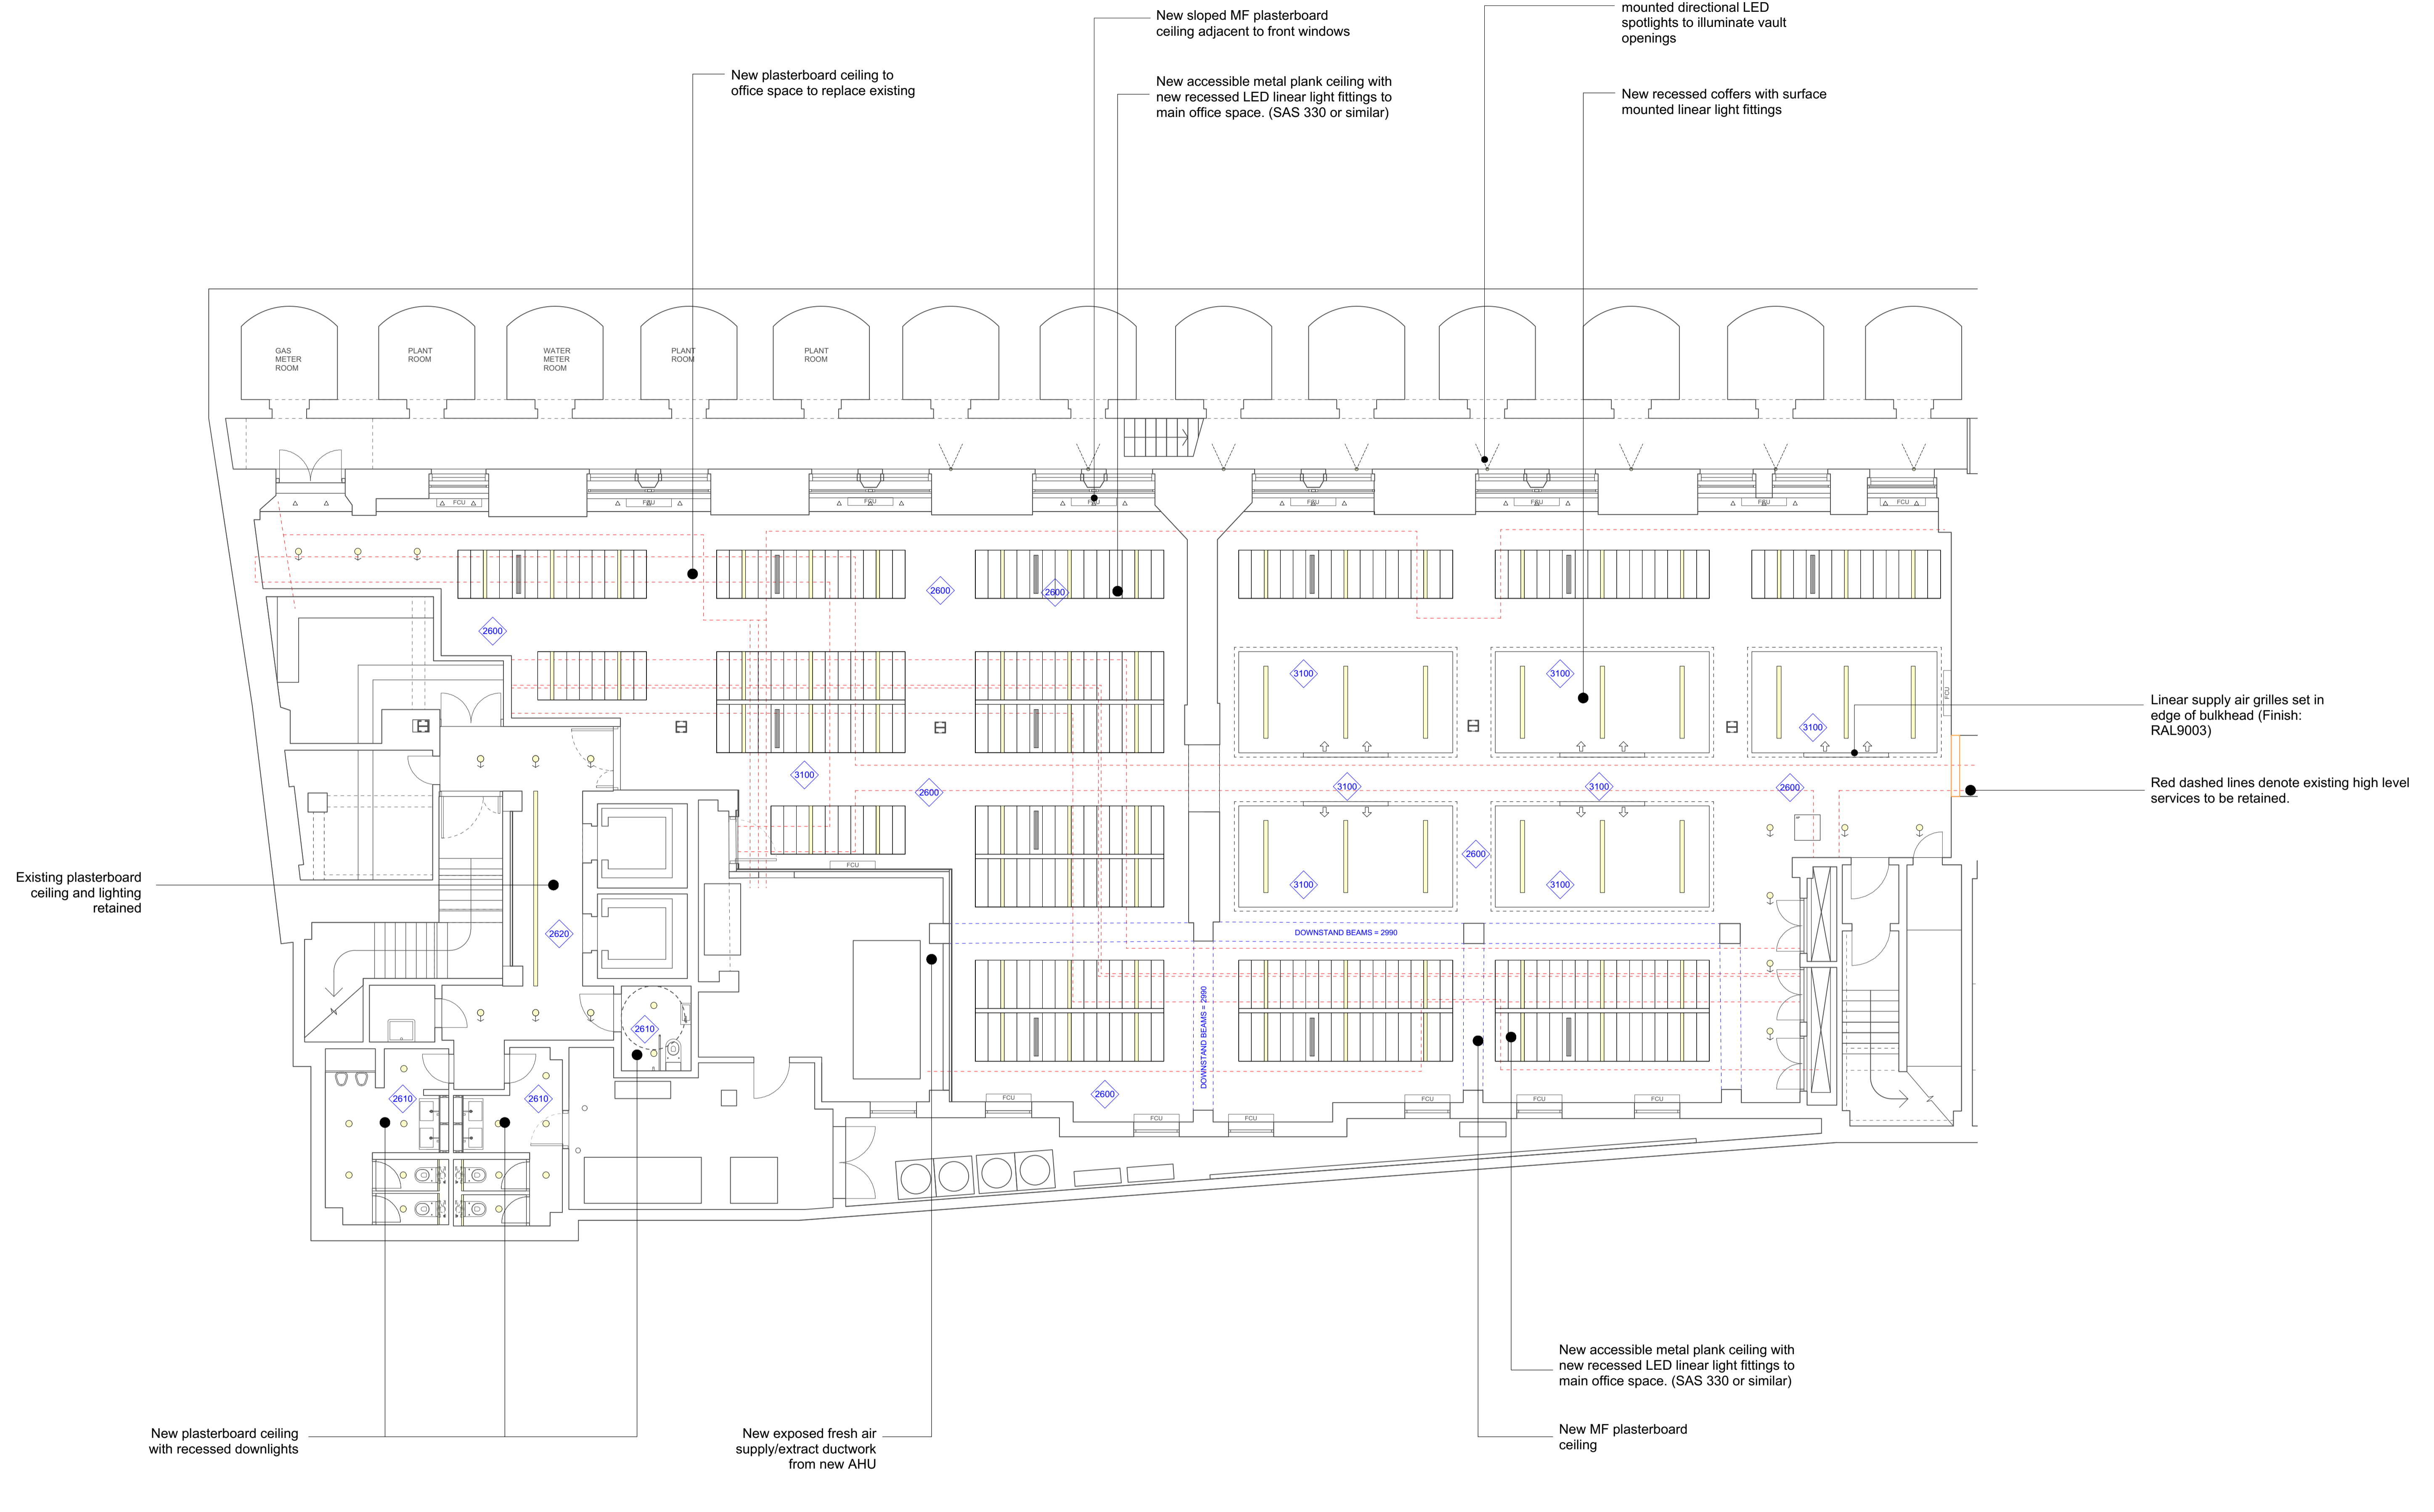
New sloped MF plasterboard ceiling adjacent to front windows

mounted directional LED spotlights to illuminate vault openings

New plasterboard ceiling to office space to replace existing

New accessible metal plank ceiling with new recessed LED linear light fittings to main office space. (SAS 330 or similar)

New recessed coffers with surface mounted linear light fittings

GAS METER ROOM

PLANT ROOM

WATER METER ROOM

PLANT ROOM

PLANT ROOM

FCU

FCU

FCU

FCU

FCU

FCU

FCU

2600

2600

2600

3100

3100

3100

3100

2600

3100

3100

2600

2600

3100

3100

Linear supply air grilles set in edge of bulkhead (Finish: RAL9003)

Red dashed lines denote existing high level services to be retained.

Existing plasterboard ceiling and lighting retained

2620

FCU

DOWNSTAND BEAMS = 2990

DOWNSTAND BEAMS = 2990

2610

2610

2610

2600

FCU

FCU

FCU

FCU

FCU

FCU

New accessible metal plank ceiling with new recessed LED linear light fittings to main office space. (SAS 330 or similar)

New plasterboard ceiling with recessed downlights

New exposed fresh air supply/extract ductwork from new AHU

New MF plasterboard ceiling